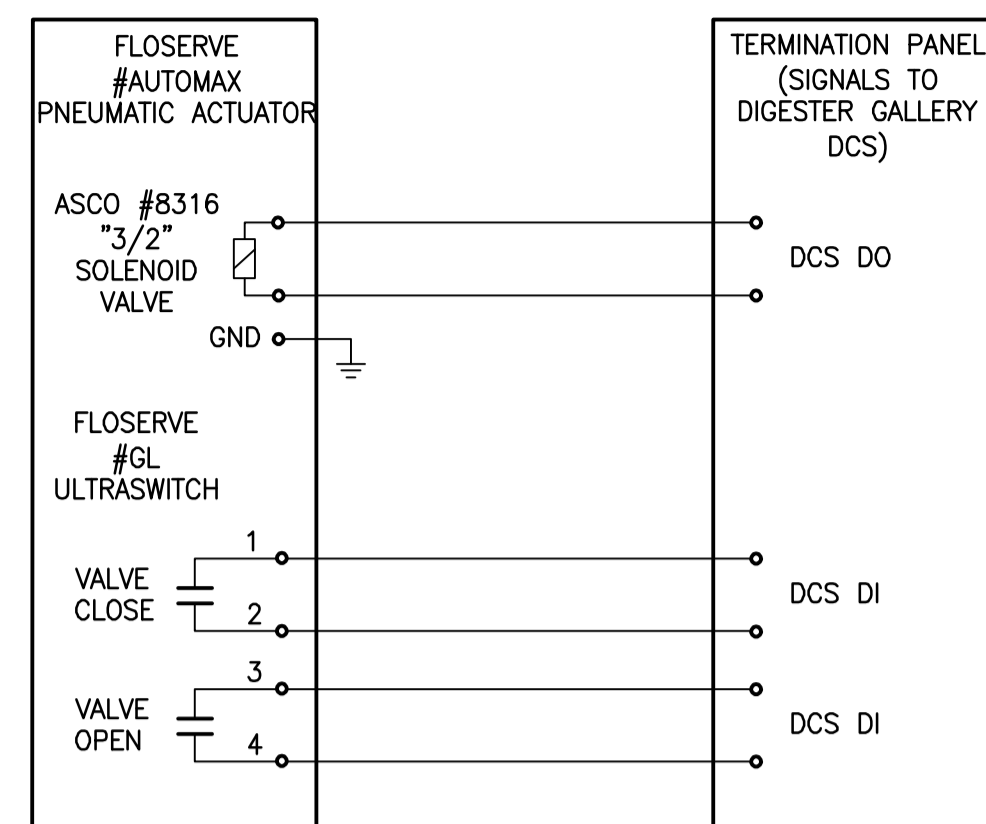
FLOSERVE
#AUTOMAX
PNEUMATIC ACTUATOR

TERMINATION PANEL
(SIGNALS TO
DIGESTER GALLERY
DCS)

ASCO #8316
"3/2"
SOLENOID
VALVE

DCS DO

GND

FLOSERVE
#GL
ULTRASWITCH

1

VALVE
CLOSE

2

DCS DI

3

VALVE
OPEN

4

DCS DI